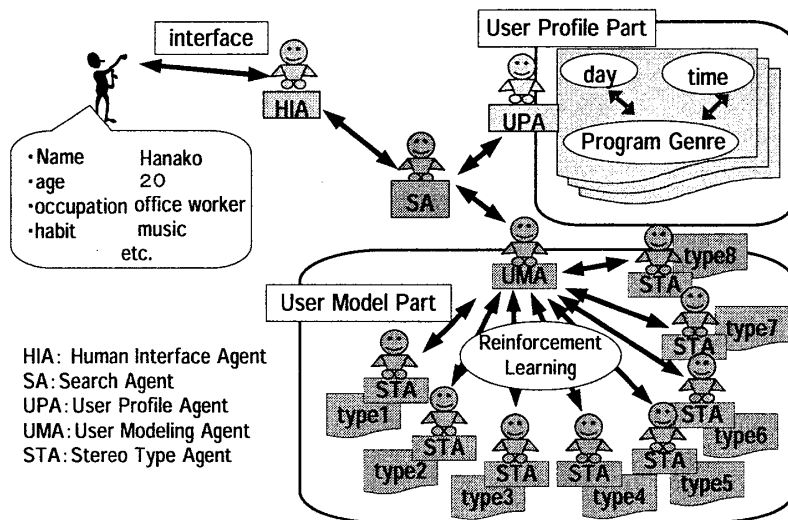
interface

User Profile Part

day

time

Program Genre

HIA

UPA

SA

UMA

·Name Hanako
·age 20
·occupation office worker
·habit music
etc.

User Model Part

Reinforcement Learning

STA type8

STA type7

STA type6

STA type5

STA type4

STA type3

STA type2

STA type1

HIA: Human Interface Agent
SA: Search Agent
UPA: User Profile Agent
UMA: User Modeling Agent
STA: Stereo Type Agent